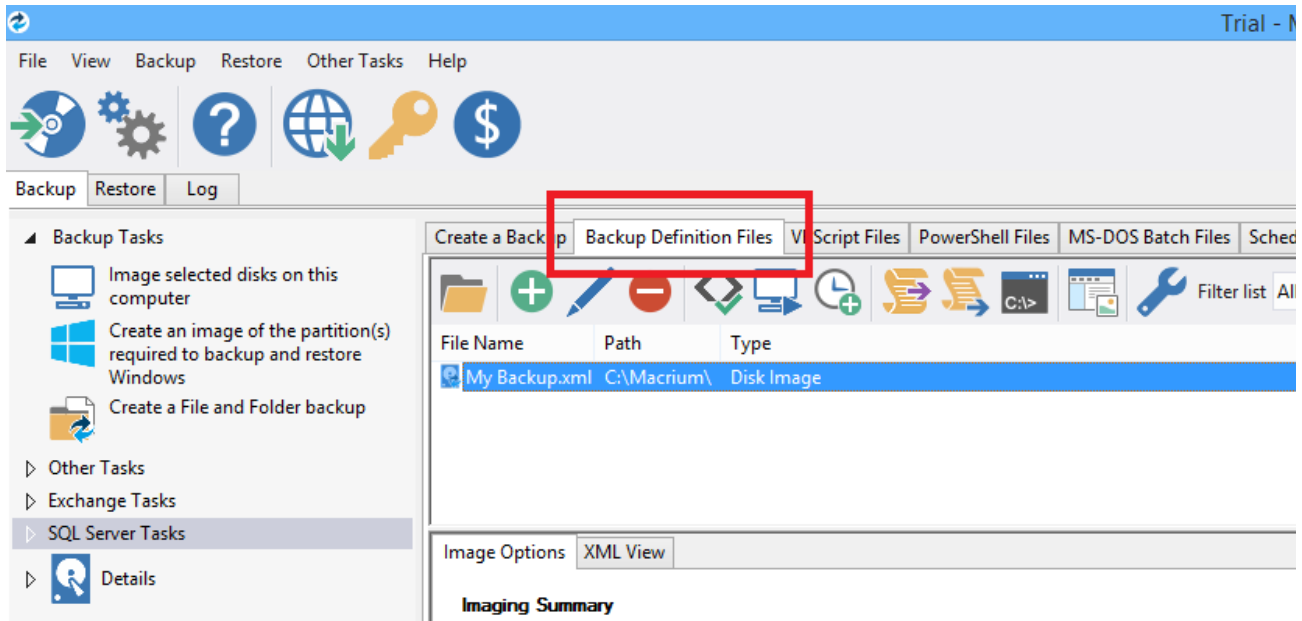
Trial - M

File View Backup Restore Other Tasks Help

Backup Restore Log

Backup Tasks

Image selected disks on this computer

Create an image of the partition(s) required to backup and restore Windows

Create a File and Folder backup

Other Tasks

Exchange Tasks

SQL Server Tasks

Details

Create a Backup Backup Definition Files VBScript Files PowerShell Files MS-DOS Batch Files Sched

Filter list All

| File Name | Path | Type |
|---|---|---|
| My Backup.xml | C:\Macrium\ | Disk Image |

Image Options XML View

Imaging Summary